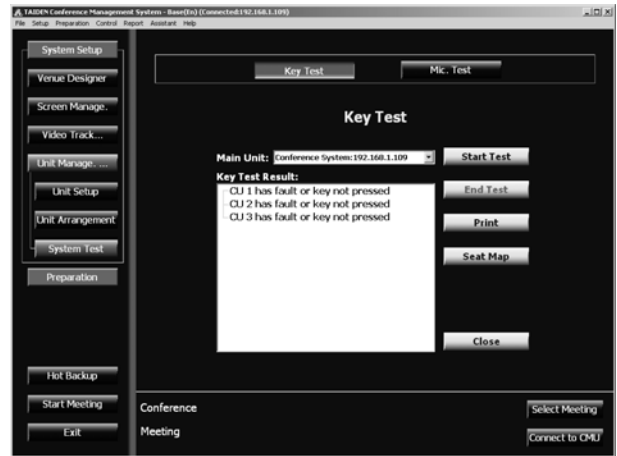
TAIDEN Conference Management System - Base(En) (Connected:192.168.1.109)
File Setup Preparation Control Report Assistant Help

System Setup
Venue Designer
Screen Manage.
Video Track...
Unit Manage. ...
Unit Setup
Unit Arrangement
System Test
Preparation
Hot Backup
Start Meeting
Exit

Key Test
Mic. Test

Key Test

Main Unit: Conference System:192.168.1.109
Start Test
Key Test Result:
CU 1 has fault or key not pressed
CU 2 has fault or key not pressed
CU 3 has fault or key not pressed
End Test
Print
Seat Map
Close

Conference
Meeting
Select Meeting
Connect to CMU